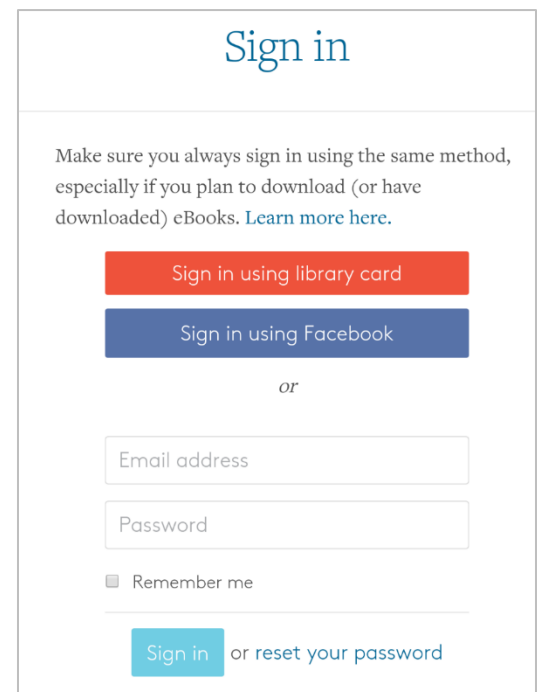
Sign in

Make sure you always sign in using the same method, especially if you plan to download (or have downloaded) eBooks. Learn more here.

Sign in using library card

Sign in using Facebook

or

Email address

Password

Remember me

Sign in or reset your password